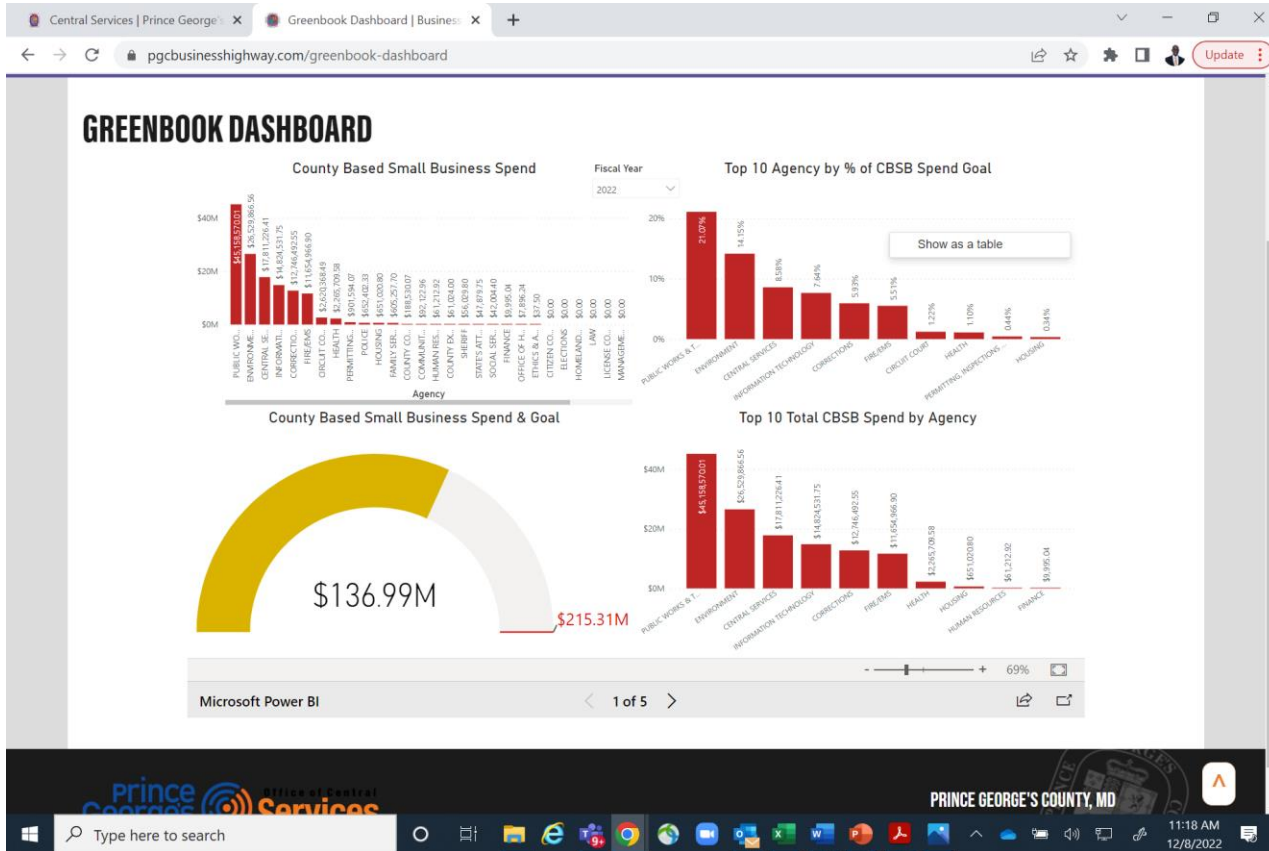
Central Services | Prince George's ×
Greenbook Dashboard | Busines ×
+
pgcbusinesshighway.com/greenbook-dashboard
Update

GREENBOOK DASHBOARD

County Based Small Business Spend

Fiscal Year
2022

Top 10 Agency by % of CBSB Spend Goal

$40M
$20M
$0M

$45,158,570.01
$26,529,866.56
$17,811,226.41
$14,824,531.75
$12,746,492.55
$11,654,966.90
$2,620,368.49
$2,265,709.58
$901,594.07
$652,402.33
$651,020.80
$605,257.70
$188,530.07
$92,122.96
$61,212.92
$61,024.00
$56,029.80
$47,879.75
$42,004.40
$9,995.04
$7,896.24
$37.50
$0.00
$0.00
$0.00
$0.00
$0.00
$0.00

PUBLIC WO...
ENVIRONME...
CENTRAL SE...
INFORMATI...
CORRECTIO...
FIRE/EMS
CIRCUIT CO...
HEALTH
PERMITTING...
POLICE
HOUSING
FAMILY SER...
COUNTY CO...
COMMUNIT...
HUMAN RES...
COUNTY EX...
SHERIFF
STATE'S ATT...
SOCIAL SER...
FINANCE
OFFICE OF H...
ETHICS & A...
CITIZEN CO...
ELECTIONS
HOMELAND...
LAW
LICENSE CO...
MANAGEME...

Agency

20%
10%
0%

21.07%
14.15%
8.58%
7.64%
5.93%
5.51%
1.22%
1.10%
0.44%
0.34%

Show as a table

PUBLIC WORKS & T...
ENVIRONMENT
CENTRAL SERVICES
INFORMATION TECHNOLOGY
CORRECTIONS
FIRE/EMS
CIRCUIT COURT
HEALTH
PERMITTING, INSPECTIONS ...
HOUSING

County Based Small Business Spend & Goal

$136.99M
$215.31M

Top 10 Total CBSB Spend by Agency

$40M
$20M
$0M

$45,158,570.01
$26,529,866.56
$17,811,226.41
$14,824,531.75
$12,746,492.55
$11,654,966.90
$2,265,709.58
$651,020.80
$61,212.92
$9,995.04

PUBLIC WORKS & T...
ENVIRONMENT
CENTRAL SERVICES
INFORMATION TECHNOLOGY
CORRECTIONS
FIRE/EMS
HEALTH
HOUSING
HUMAN RESOURCES
FINANCE

- + 69%

Microsoft Power BI
1 of 5

Prince George's Office of Central Services
PRINCE GEORGE'S COUNTY, MD

Type here to search
11:18 AM
12/8/2022